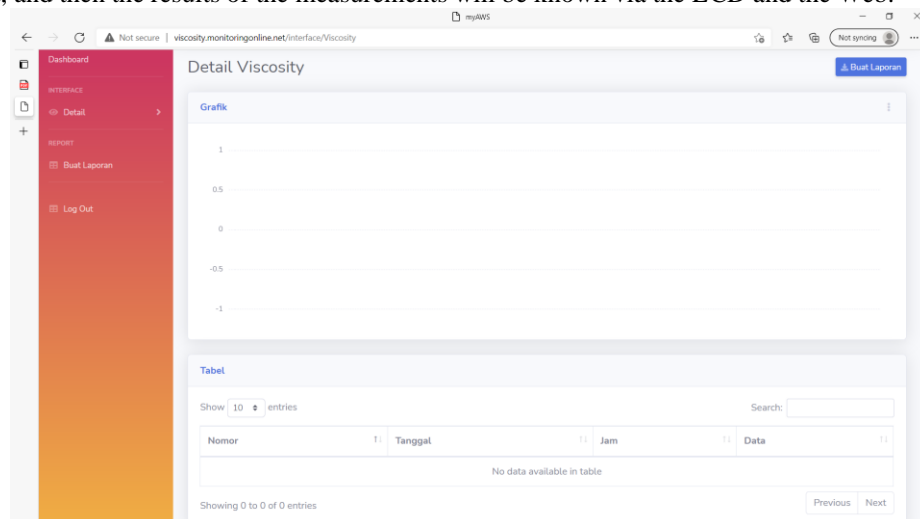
, and then the results of the measurements will be known via the LCD and the web.

myAWS

Not secure | viscosity.monitoringonline.net/interface/Viscosity

Not syncing

Dashboard

INTERFACE

Detail

REPORT

Buat Laporan

Log Out

Detail Viscosity

Buat Laporan

Grafik

1

0.5

0

-0.5

-1

Tabel

Show 10 entries

Search:

| Nomor | Tanggal | Jam | Data |
|---|---|---|---|
| No data available in table | | | |

Showing 0 to 0 of 0 entries

Previous Next